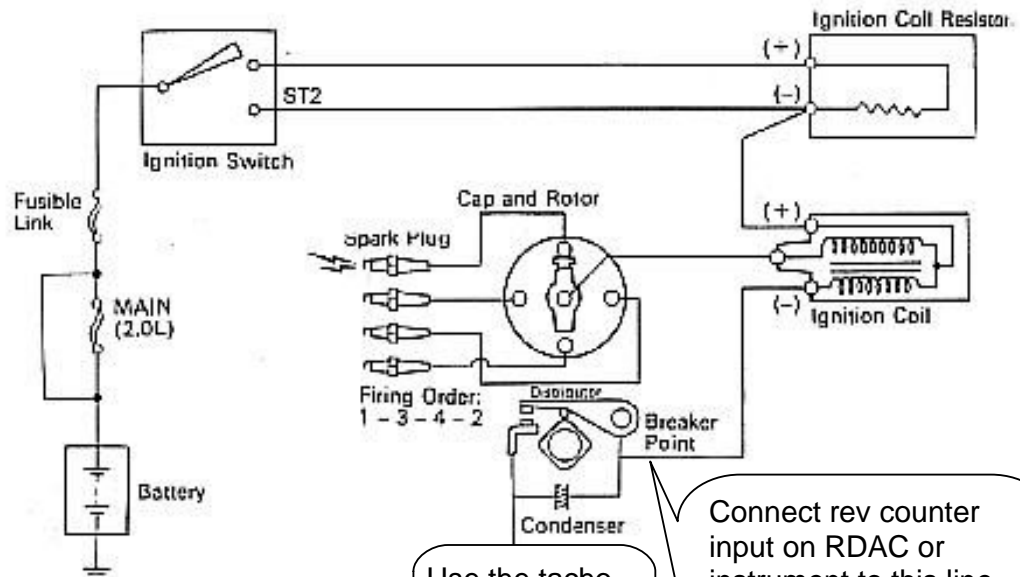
Ignition Coil Resistor

(+)

ST2

(–)

Ignition Switch

Fusible Link

Cap and Rotor

Spark Plug

(+)

MAIN (2.0L)

(–)

Ignition Coil

Firing Order: 1 – 3 – 4 – 2

Distributor

Breaker Point

Battery

Condenser

Use the tacho

Connect rev counter input on RDAC or instrument to this line